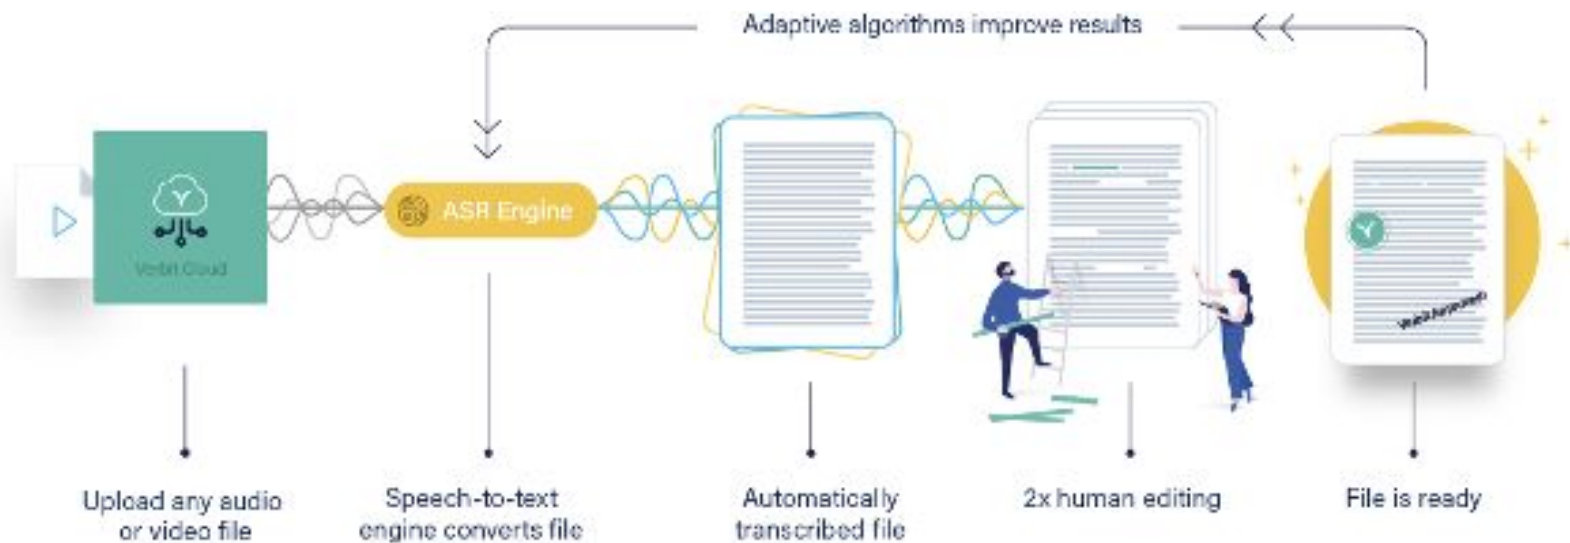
Adaptive algorithms improve results

Verbit Cloud

ASR Engine

Verbit Approved

Upload any audio or video file

Speech-to-text engine converts file

Automatically transcribed file

2x human editing

File is ready